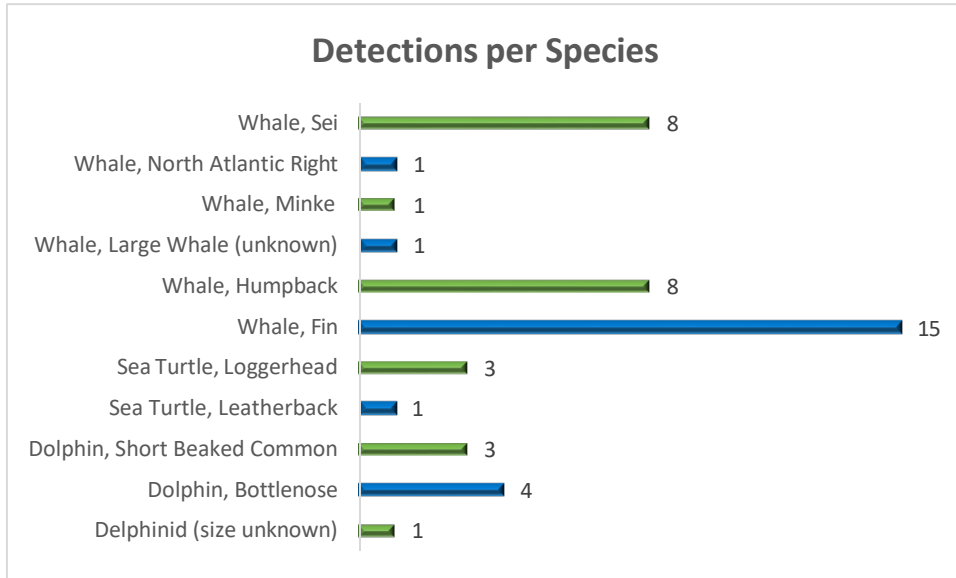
Detections per Species

Whale, Sei 8
Whale, North Atlantic Right 1
Whale, Minke 1
Whale, Large Whale (unknown) 1
Whale, Humpback 8
Whale, Fin 15
Sea Turtle, Loggerhead 3
Sea Turtle, Leatherback 1
Dolphin, Short Beaked Common 3
Dolphin, Bottlenose 4
Delphinid (size unknown) 1